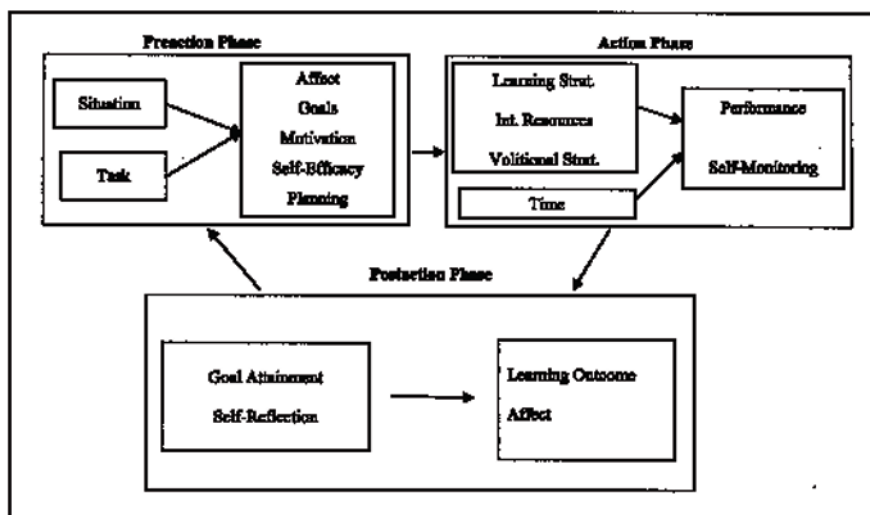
Preaction Phase

Situation

Task

Affect
Goals
Motivation
Self-Efficacy
Planning

Action Phase

Learning Strat.
Int. Resources
Volitional Strat.

Time

Performance
Self-Monitoring

Postaction Phase

Goal Attainment
Self-Reflection

Learning Outcome
Affect